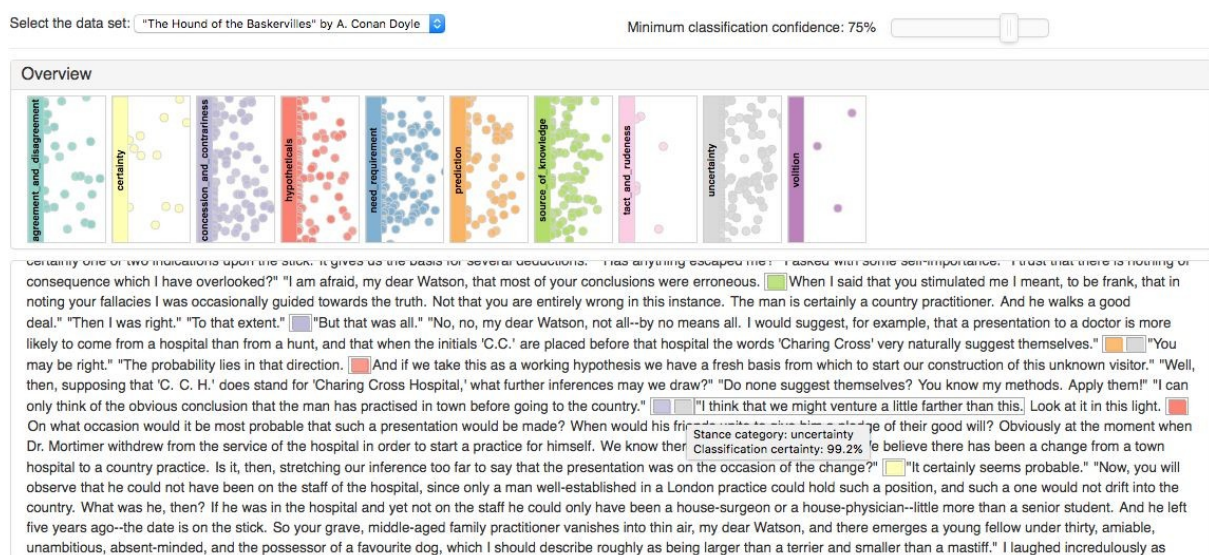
Select the data set: "The Hound of the Baskervilles" by A. Conan Doyle

Minimum classification confidence: 75%

Overview

agreement_and_disagreement

certainty

concession_and_contrariness

hypotheticals

need_requirement

prediction

source_of_knowledge

tact_and_rudeness

uncertainty

volition

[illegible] consequence which I have overlooked?" "I am afraid, my dear Watson, that most of your conclusions were erroneous. When I said that you stimulated me I meant, to be frank, that in noting your fallacies I was occasionally guided towards the truth. Not that you are entirely wrong in this instance. The man is certainly a country practitioner. And he walks a good deal." "Then I was right." "To that extent." "But that was all." "No, no, my dear Watson, not all--by no means all. I would suggest, for example, that a presentation to a doctor is more likely to come from a hospital than from a hunt, and that when the initials 'C.C.' are placed before that hospital the words 'Charing Cross' very naturally suggest themselves." "You may be right." "The probability lies in that direction. And if we take this as a working hypothesis we have a fresh basis from which to start our construction of this unknown visitor." "Well, then, supposing that 'C. C. H.' does stand for 'Charing Cross Hospital,' what further inferences may we draw?" "Do none suggest themselves? You know my methods. Apply them!" "I can only think of the obvious conclusion that the man has practised in town before going to the country." "I think that we might venture a little farther than this. Look at it in this light. On what occasion would it be most probable that such a presentation would be made? When would his friends unite to give him a pledge of their good will? Obviously at the moment when Dr. Mortimer withdrew from the service of the hospital in order to start a practice for himself. We know ther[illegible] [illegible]e believe there has been a change from a town hospital to a country practice. Is it, then, stretching our inference too far to say that the presentation was on the occasion of the change?" "It certainly seems probable." "Now, you will observe that he could not have been on the staff of the hospital, since only a man well-established in a London practice could hold such a position, and such a one would not drift into the country. What was he, then? If he was in the hospital and yet not on the staff he could only have been a house-surgeon or a house-physician--little more than a senior student. And he left five years ago--the date is on the stick. So your grave, middle-aged family practitioner vanishes into thin air, my dear Watson, and there emerges a young fellow under thirty, amiable, unambitious, absent-minded, and the possessor of a favourite dog, which I should describe roughly as being larger than a terrier and smaller than a mastiff." I laughed incredulously as

Stance category: uncertainty
Classification certainty: 99.2%